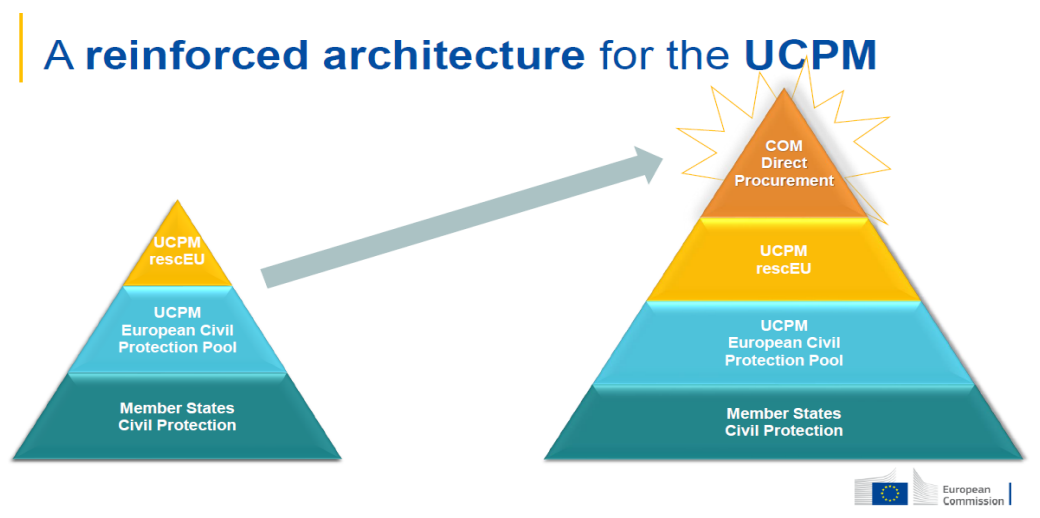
A **reinforced architecture** for the **UCPM**

UCPM
rescEU

UCPM
European Civil
Protection Pool

Member States
Civil Protection

COM
Direct
Procurement

UCPM
rescEU

UCPM
European Civil
Protection Pool

Member States
Civil Protection

European
Commission